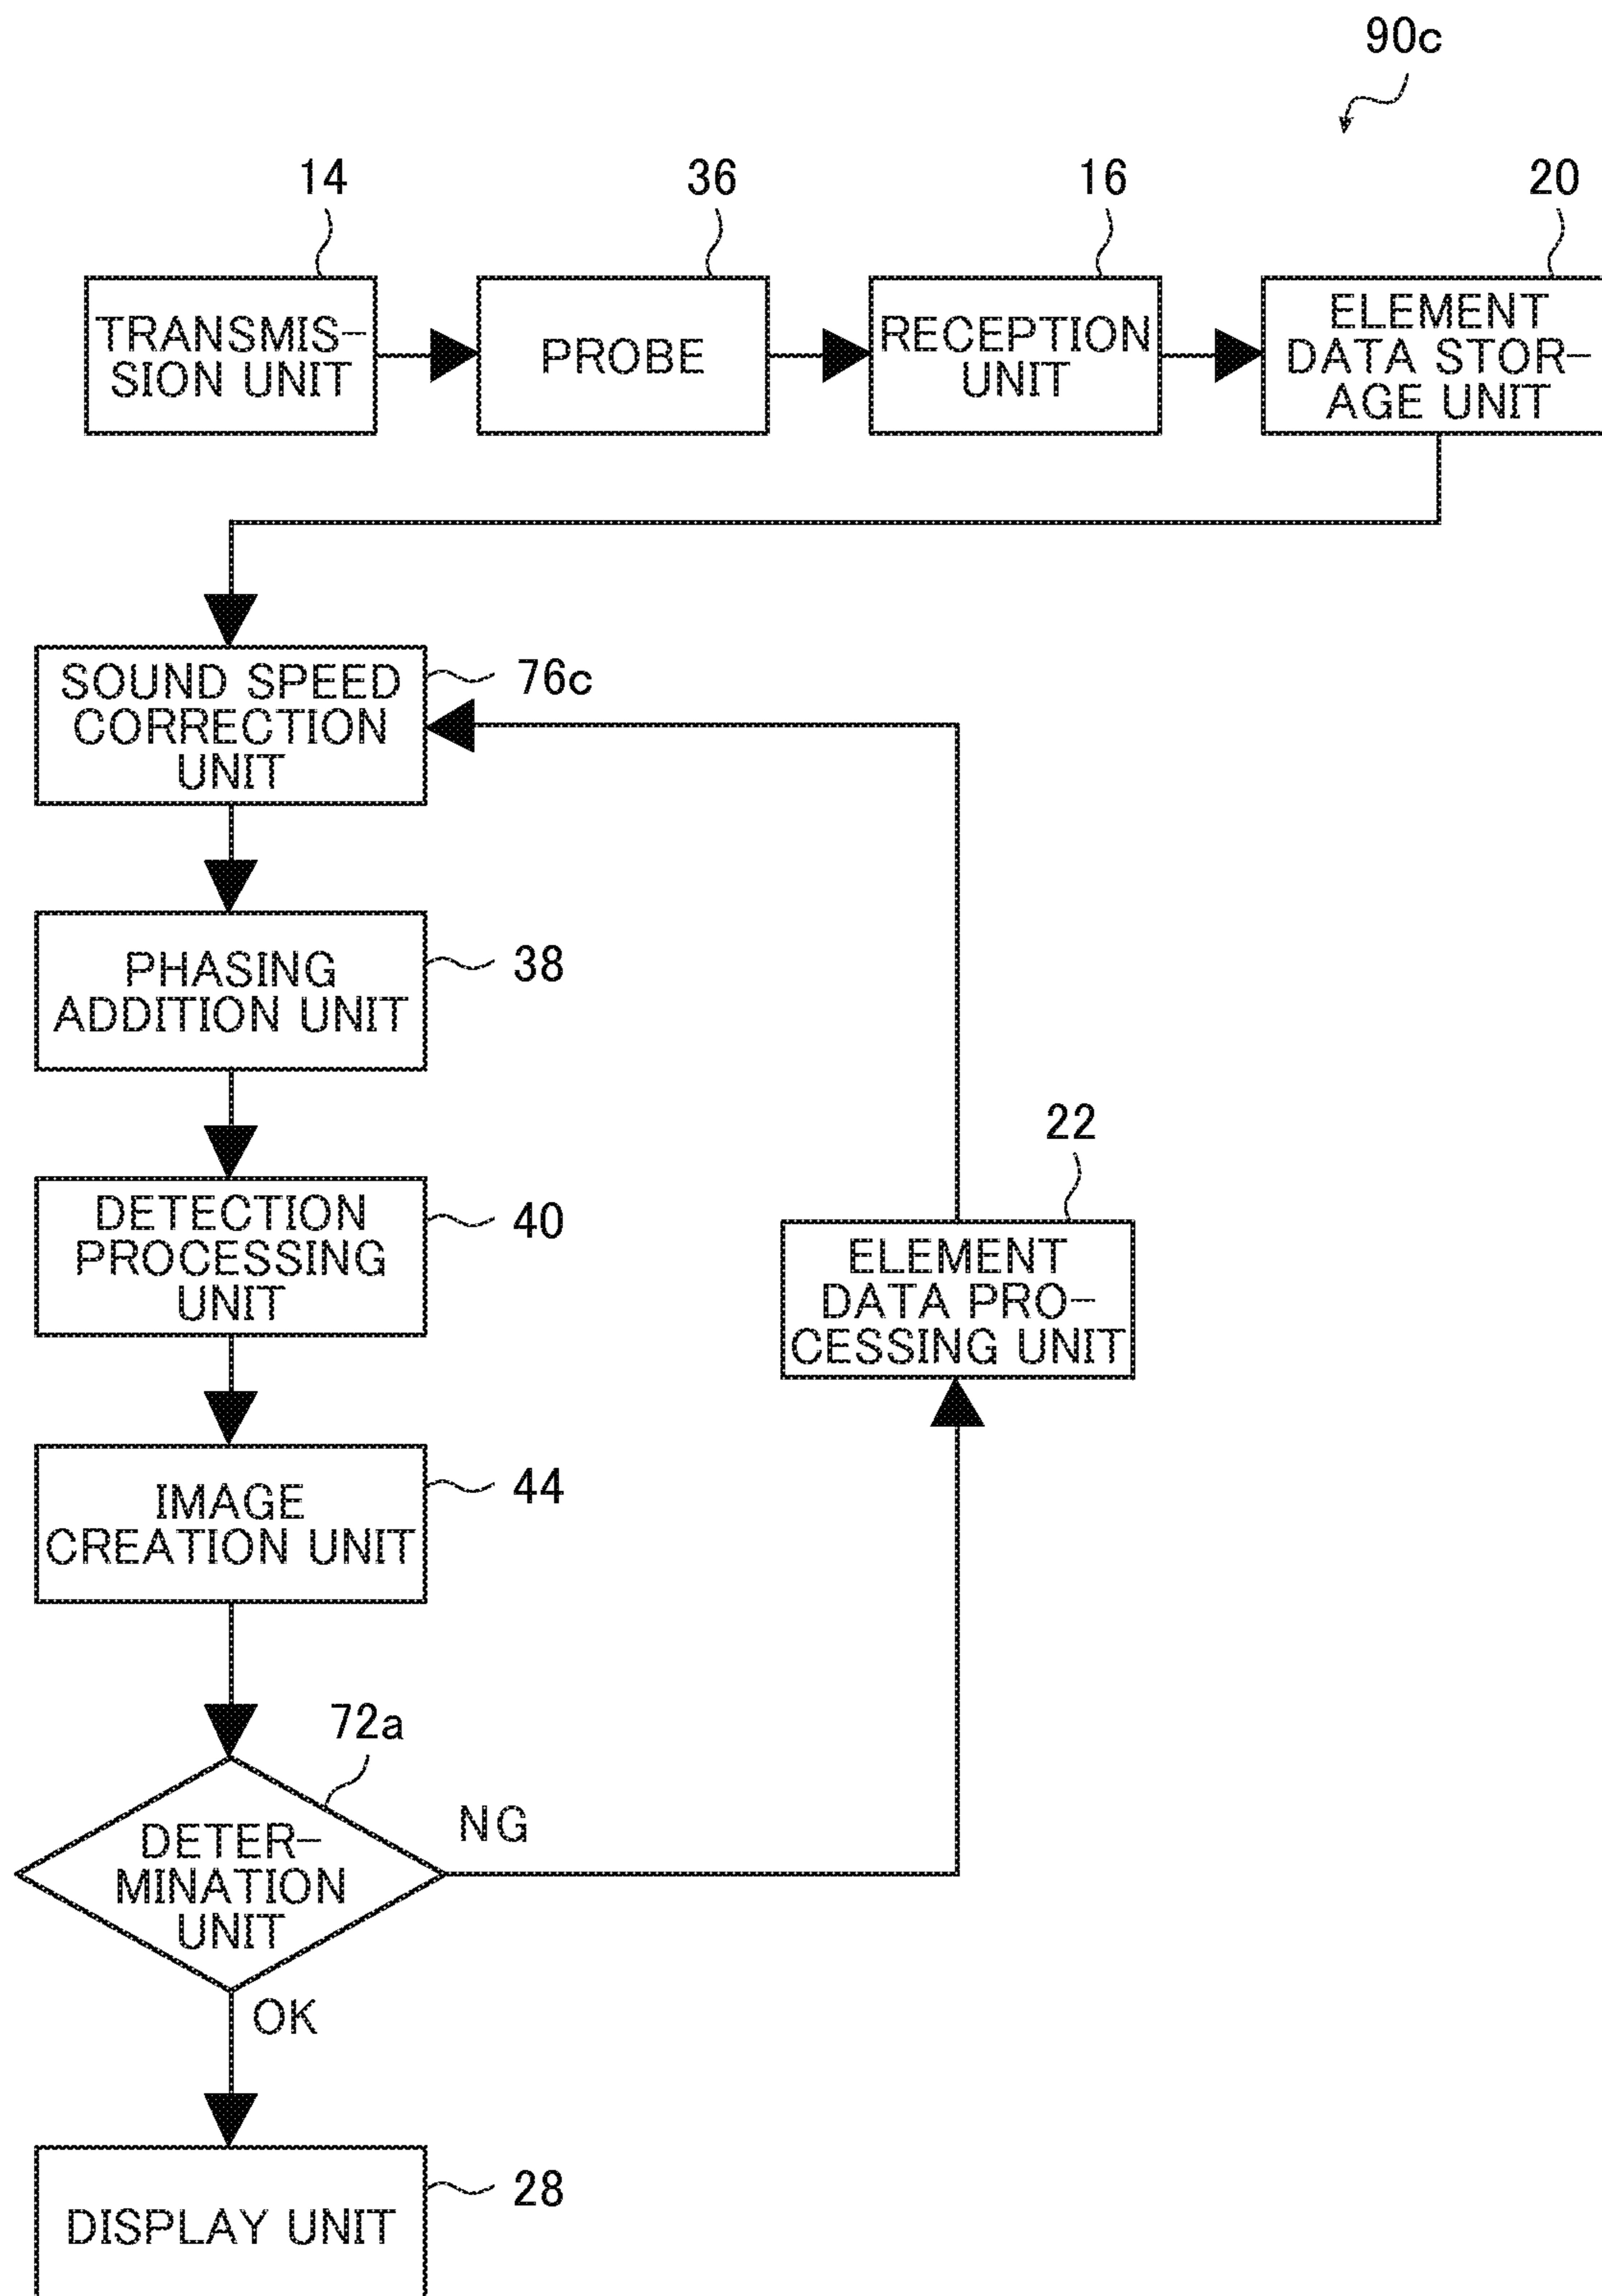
90c

14

TRANSMISSION UNIT

36

PROBE

16

RECEPTION UNIT

20

ELEMENT DATA STORAGE UNIT

SOUND SPEED CORRECTION UNIT

76c

PHASING ADDITION UNIT

38

DETECTION PROCESSING UNIT

40

22

ELEMENT DATA PROCESSING UNIT

IMAGE CREATION UNIT

44

72a

DETERMINATION UNIT

NG

OK

DISPLAY UNIT

28